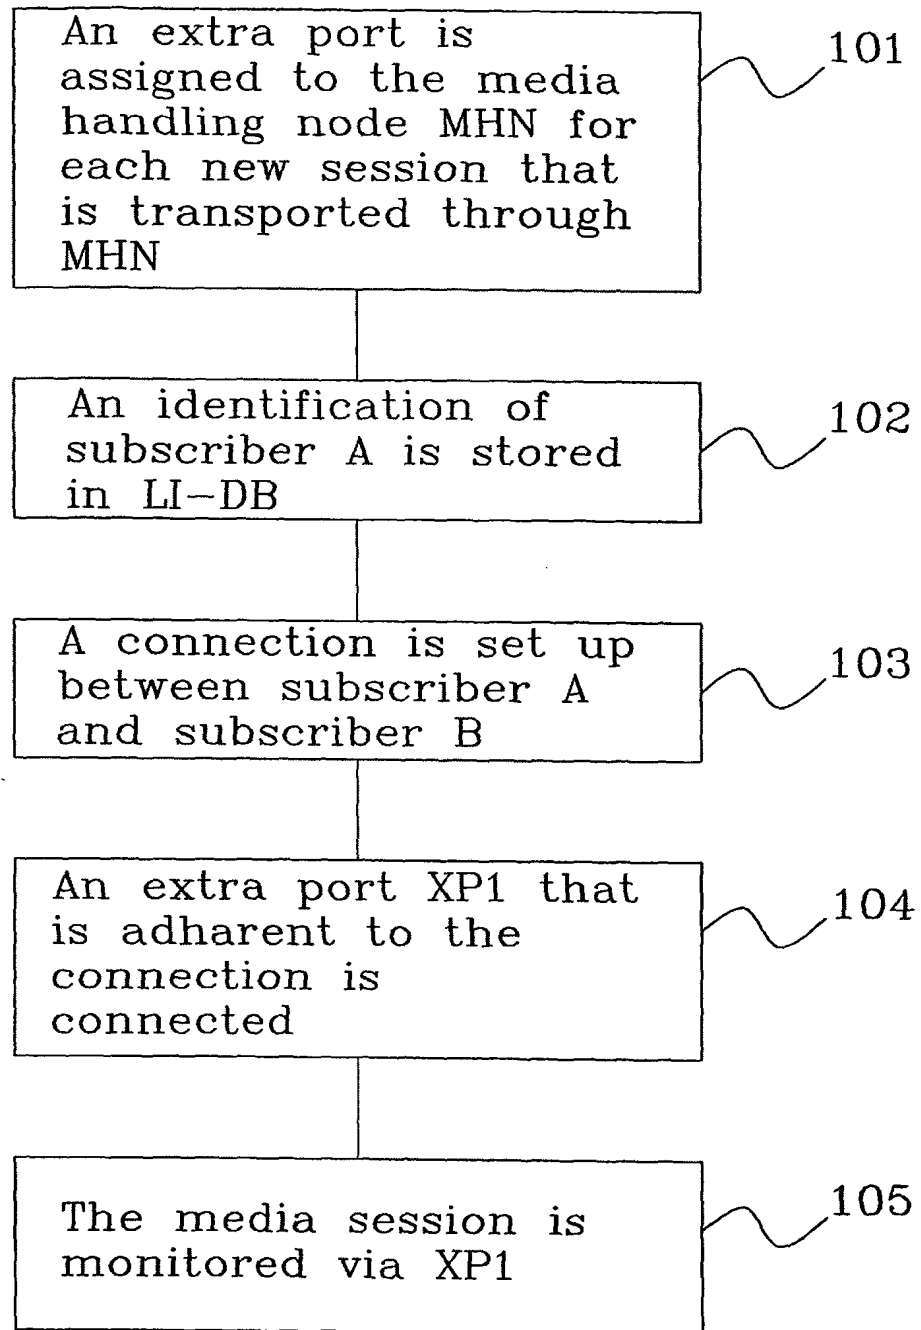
An extra port is assigned to the media handling node MHN for each new session that is transported through MHN

101

An identification of subscriber A is stored in LI–DB

102

A connection is set up between subscriber A and subscriber B

103

An extra port XP1 that is adharent to the connection is connected

104

The media session is monitored via XP1

105